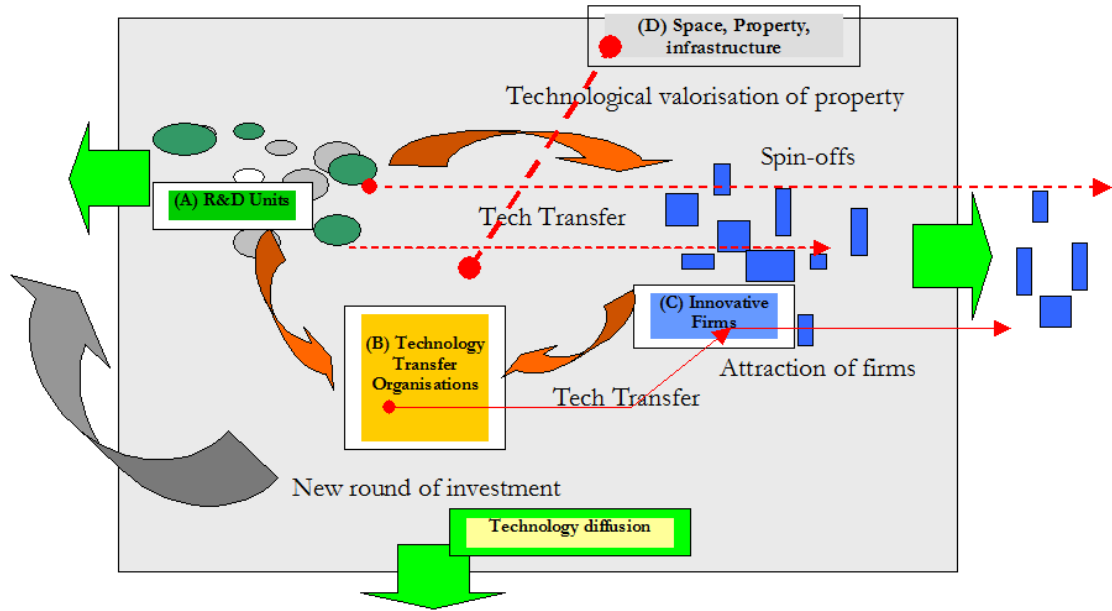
(D) Space, Property, infrastructure

Technological valorisation of property

Spin-offs

(A) R&D Units

Tech Transfer

(C) Innovative Firms

(B) Technology Transfer Organisations

Attraction of firms

Tech Transfer

New round of investment

Technology diffusion